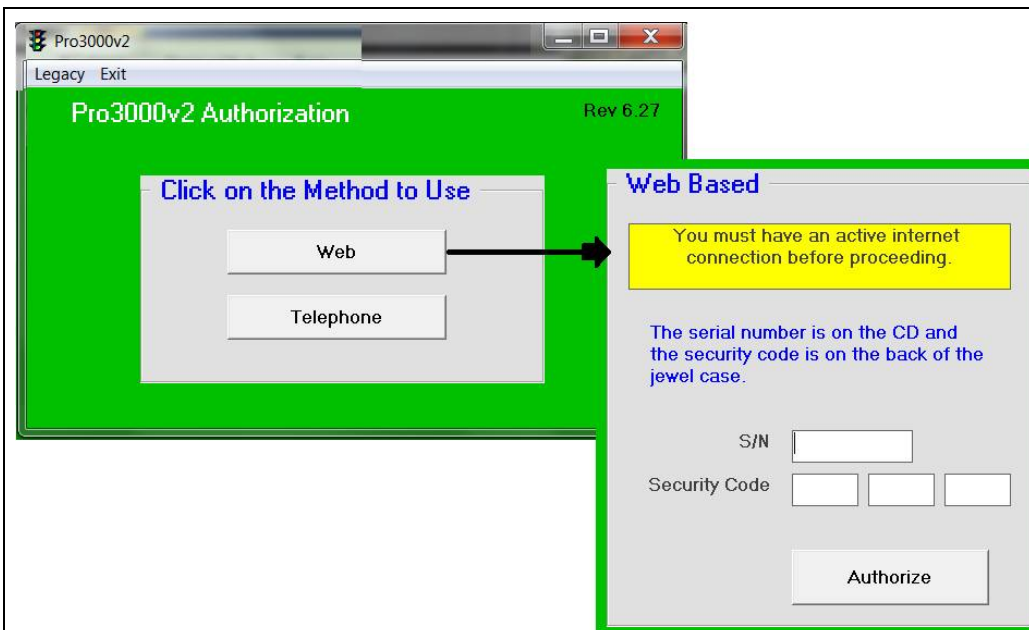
Pro3000v2

Legacy Exit

Pro3000v2 Authorization

Rev 6.27

Click on the Method to Use

Web

Telephone

Web Based

You must have an active internet connection before proceeding.

The serial number is on the CD and the security code is on the back of the jewel case.

S/N

Security Code

Authorize